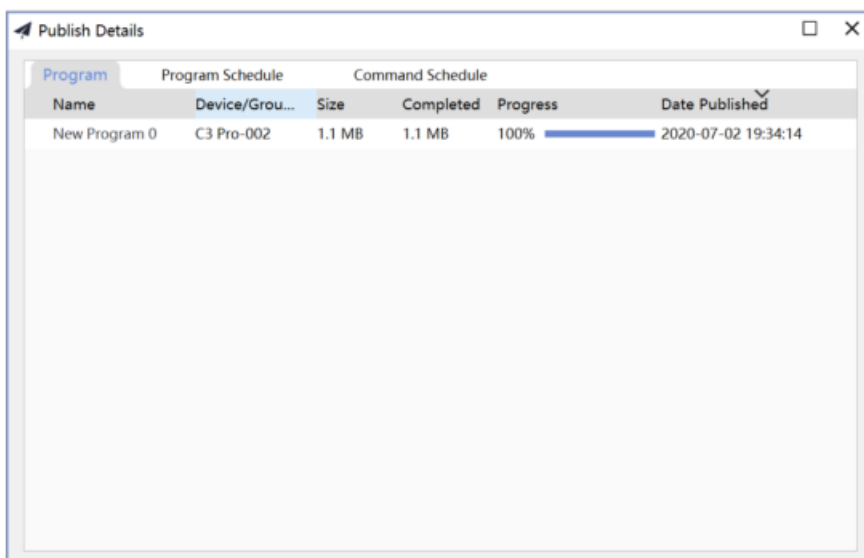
Publish Details

Program | Program Schedule | Command Schedule

| Name | Device/Grou... | Size | Completed | Progress | Date Published |
|---|---|---|---|---|---|
| New Program 0 | C3 Pro-002 | 1.1 MB | 1.1 MB | 100% | 2020-07-02 19:34:14 |